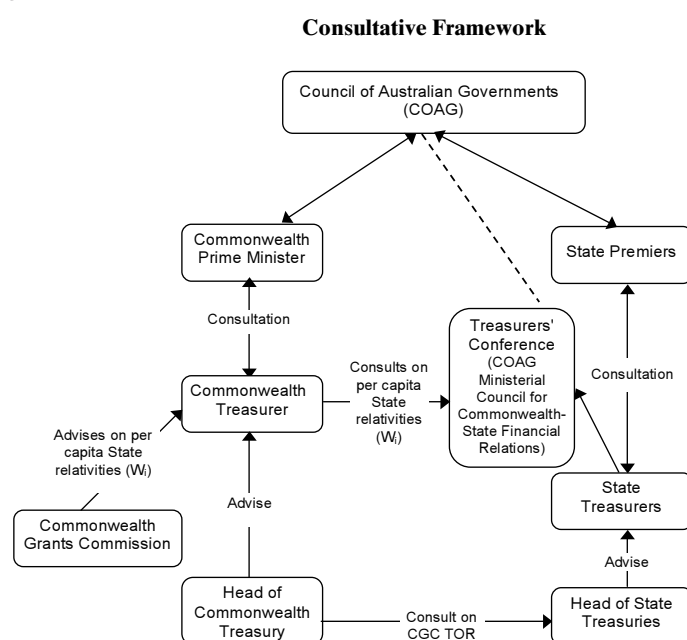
Consultative Framework

Council of Australian Governments (COAG)

Commonwealth Prime Minister

State Premiers

Consultation

Treasurers' Conference (COAG Ministerial Council for Commonwealth-State Financial Relations)

Consultation

Commonwealth Treasurer

Consults on per capita State relativities ($W_i$)

Advises on per capita State relativities ($W_i$)

Advise

State Treasurers

Commonwealth Grants Commission

Advise

Head of Commonwealth Treasury

Consult on CGC TOR

Head of State Treasuries